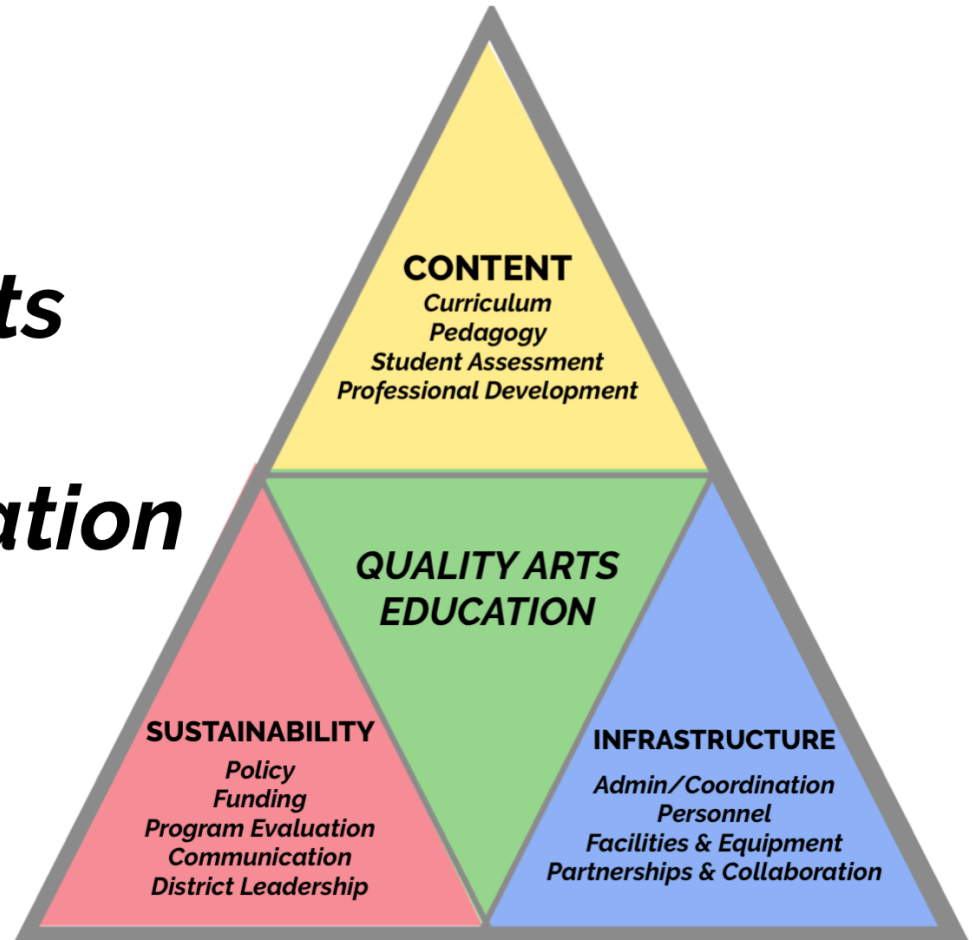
ts

ation

CONTENT
Curriculum
Pedagogy
Student Assessment
Professional Development

QUALITY ARTS EDUCATION

SUSTAINABILITY
Policy
Funding
Program Evaluation
Communication
District Leadership

INFRASTRUCTURE
Admin/Coordination
Personnel
Facilities & Equipment
Partnerships & Collaboration